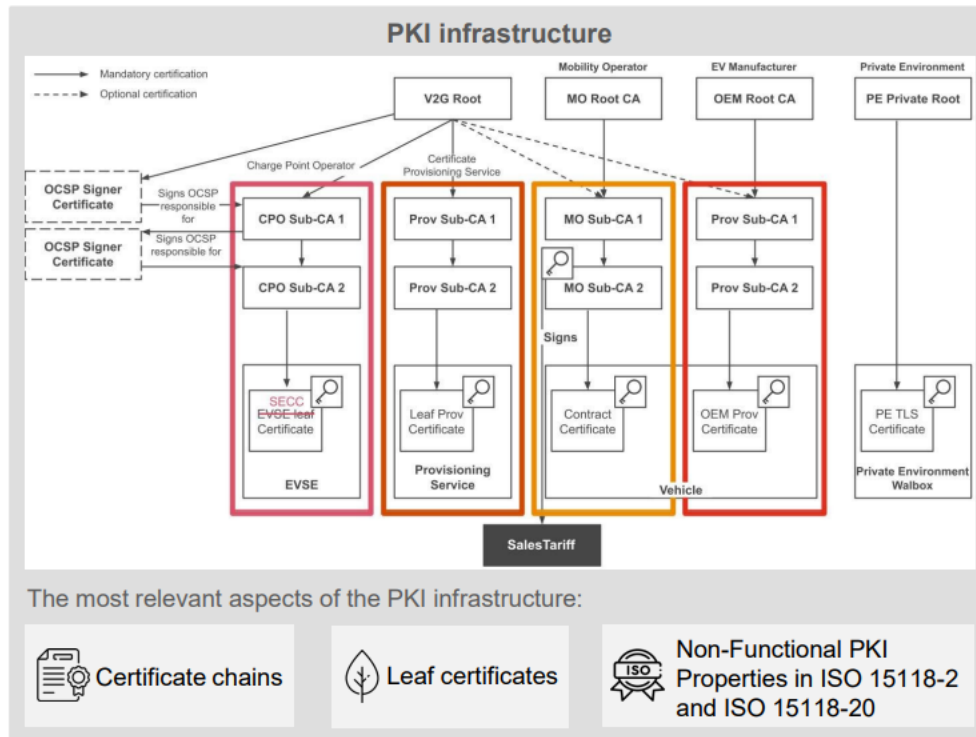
PKI infrastructure

Mandatory certification
Optional certification

Mobility Operator
EV Manufacturer
Private Environment

V2G Root
MO Root CA
OEM Root CA
PE Private Root

Charge Point Operator
Certificate Provisioning Service

OCSP Signer Certificate
Signs OCSP responsible for
OCSP Signer Certificate
Signs OCSP responsible for

CPO Sub-CA 1
CPO Sub-CA 2
Prov Sub-CA 1
Prov Sub-CA 2
MO Sub-CA 1
MO Sub-CA 2
Prov Sub-CA 1
Prov Sub-CA 2

Signs

SECC
EVSE leaf
Certificate
EVSE

Leaf Prov Certificate
Provisioning Service

Contract Certificate
OEM Prov Certificate
Vehicle

PE TLS Certificate
Private Environment Walbox

SalesTariff

The most relevant aspects of the PKI infrastructure:

Certificate chains

Leaf certificates

ISO
Non-Functional PKI Properties in ISO 15118-2 and ISO 15118-20